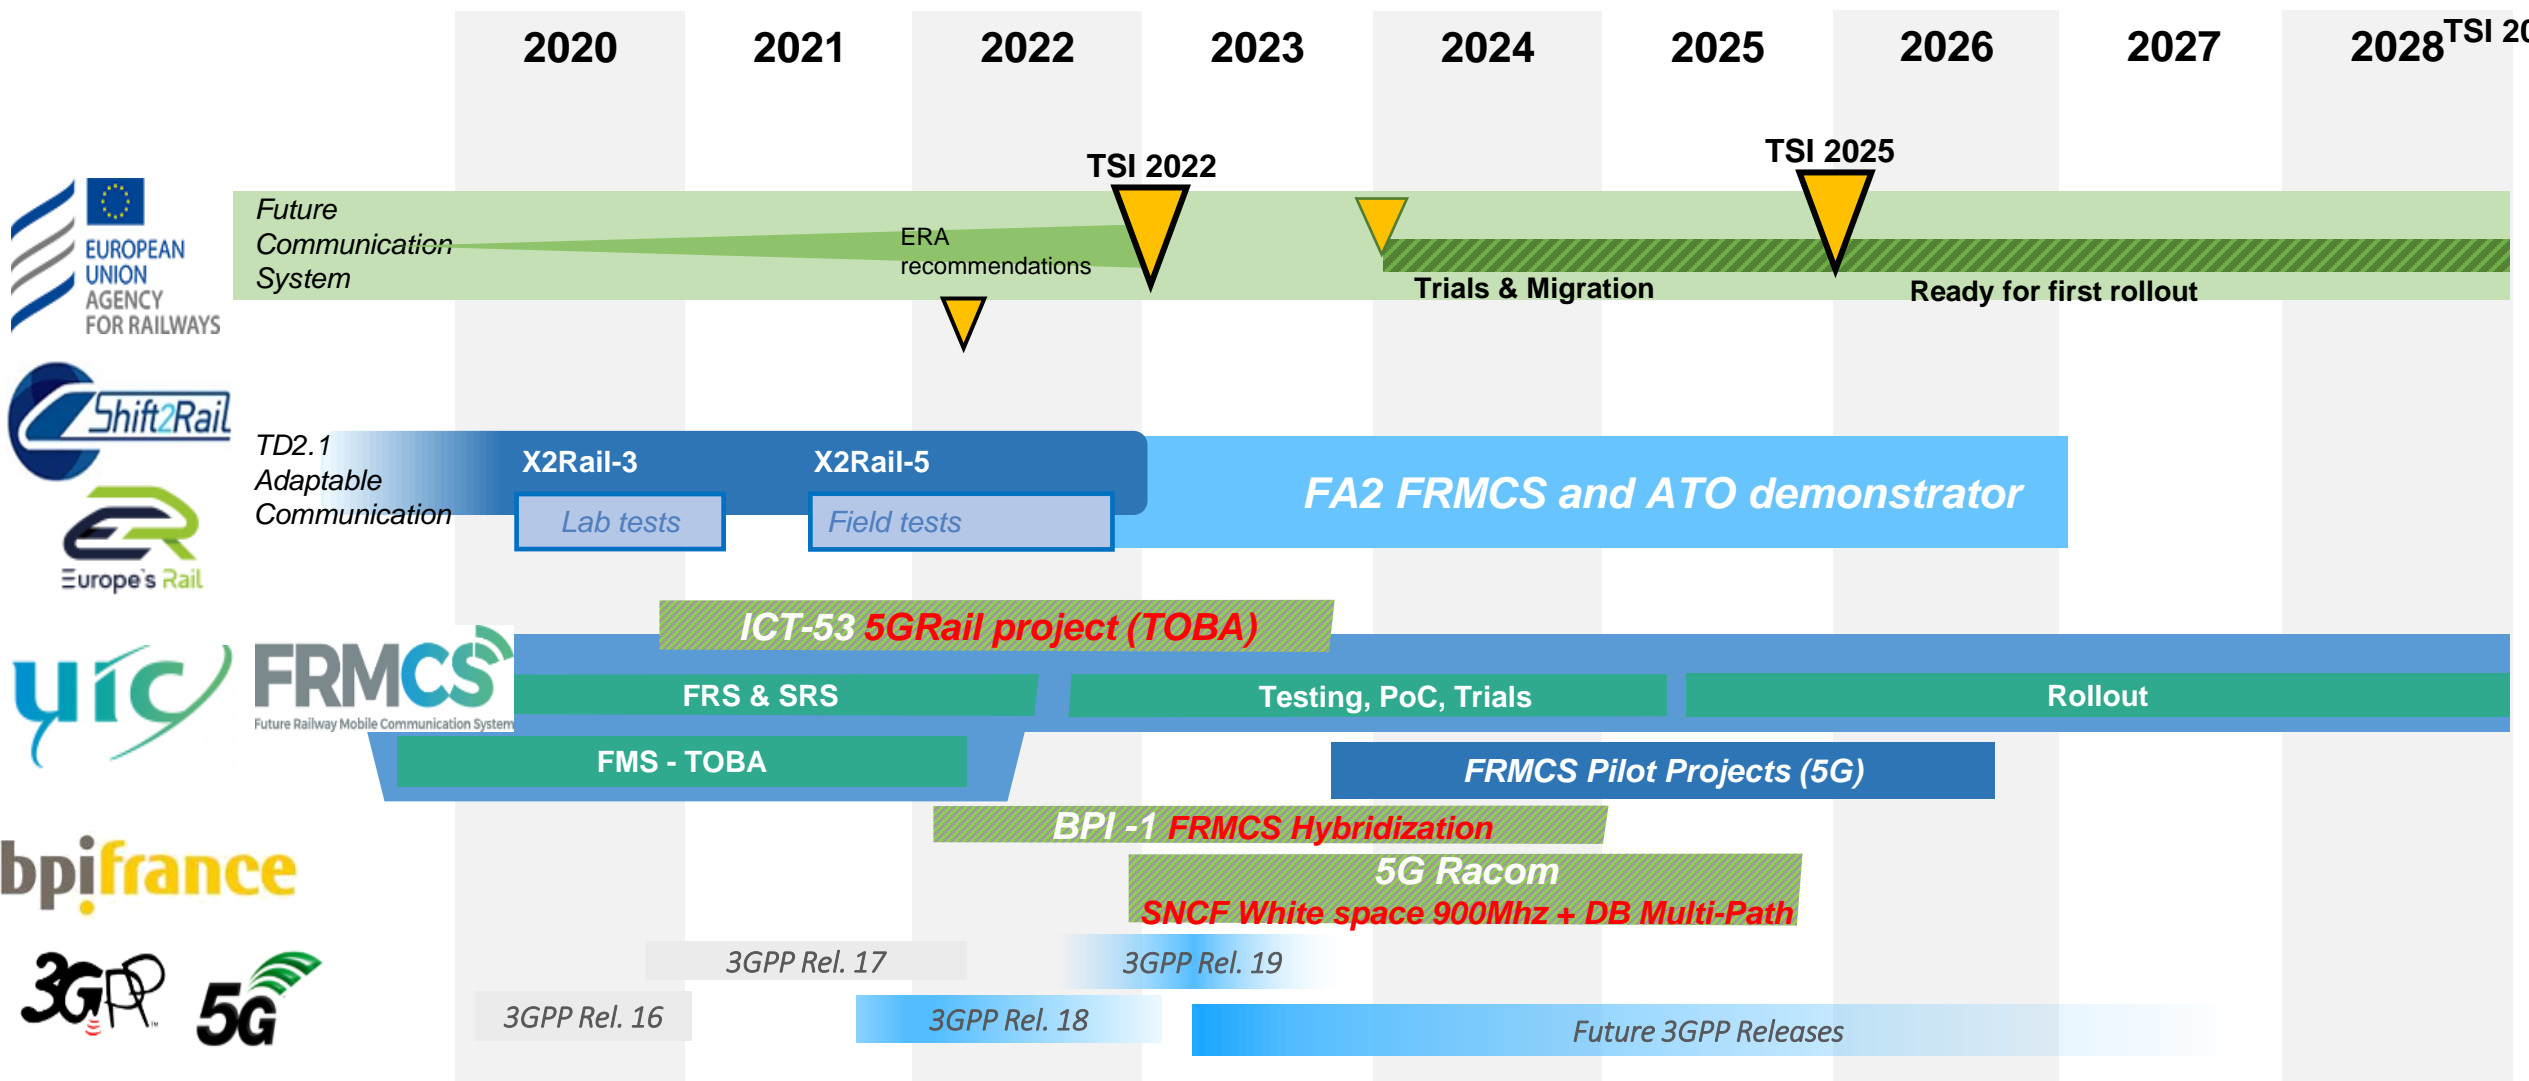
2020 2021 2022 2023 2024 2025 2026 2027 2028 TSI 20

TSI 2022

TSI 2025

EUROPEAN UNION AGENCY FOR RAILWAYS

Future Communication System

ERA recommendations

Trials & Migration

Ready for first rollout

Shift2Rail

Europe's Rail

TD2.1 Adaptable Communication

X2Rail-3

X2Rail-5

Lab tests

Field tests

FA2 FRMCS and ATO demonstrator

ICT-53 5GRail project (TOBA)

uic

FRMCS Future Railway Mobile Communication System

FRS & SRS

Testing, PoC, Trials

Rollout

FMS - TOBA

FRMCS Pilot Projects (5G)

bpifrance

BPI -1 FRMCS Hybridization

5G Racom

SNCF White space 900Mhz + DB Multi-Path

3GPP

5G

3GPP Rel. 17

3GPP Rel. 19

3GPP Rel. 16

3GPP Rel. 18

Future 3GPP Releases